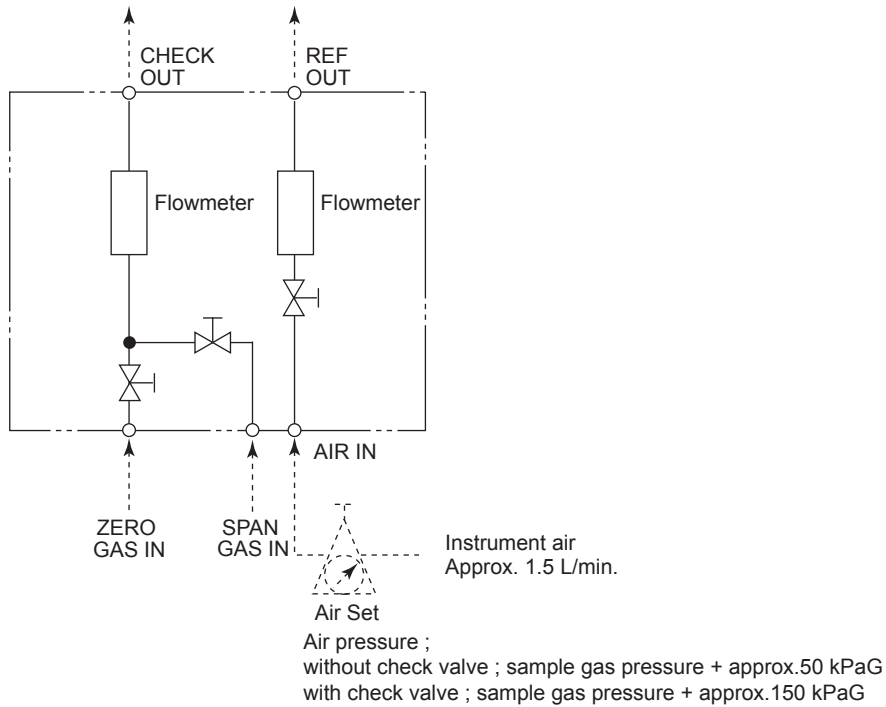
CHECK OUT

REF OUT

Flowmeter

Flowmeter

AIR IN

ZERO GAS IN

SPAN GAS IN

Instrument air
Approx. 1.5 L/min.

Air Set

Air pressure ;
without check valve ; sample gas pressure + approx.50 kPaG
with check valve ; sample gas pressure + approx.150 kPaG